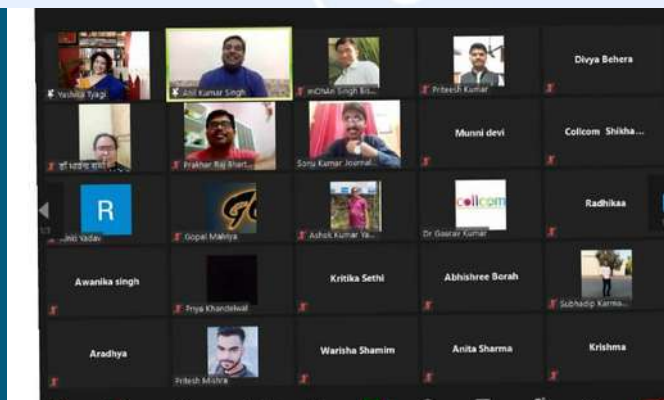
Yashika Tyagi
Anil Kumar Singh
mOhAn Singh Bis...
Priteesh Kumar
Divya Behera
डॉ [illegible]
Prakhar Raj Bhart...
Sonu Kumar Journal...
Munni devi
Collcom Shikha...
R
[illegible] Yadav
G
Gopal Mahiya
Ashok Kumar Ya...
collcom
Dr Gaurav Kumar
Radhikaa
Awanika singh
Priya Khandelwal
Kritika Sethi
Abhishree Borah
Subhadip Karma...
Aradhya
Pritesh Mishra
Warisha Shamim
Anita Sharma
Krishma